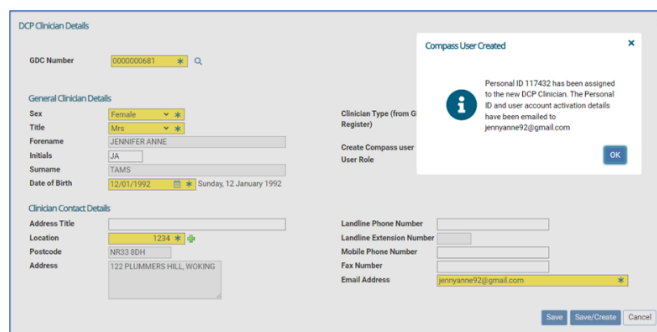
DCP Clinician Details

GDC Number 0000000681

General Clinician Details

Sex Female

Title Mrs

Forename JENNIFER ANNE

Initials JA

Surname TAMS

Date of Birth 12/01/1992 Sunday, 12 January 1992

Clinician Type (from G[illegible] Register)

Create Compass user

User Role

Compass User Created

×

Personal ID 117432 has been assigned to the new DCP Clinician. The Personal ID and user account activation details have been emailed to jennyanne92@gmail.com

OK

Clinician Contact Details

Address Title

Location 1234

Postcode NR33 8DH

Address 122 PLUMMERS HILL, WOKING

Landline Phone Number

Landline Extension Number

Mobile Phone Number

Fax Number

Email Address jennyanne92@gmail.com

Save Save/Create Cancel